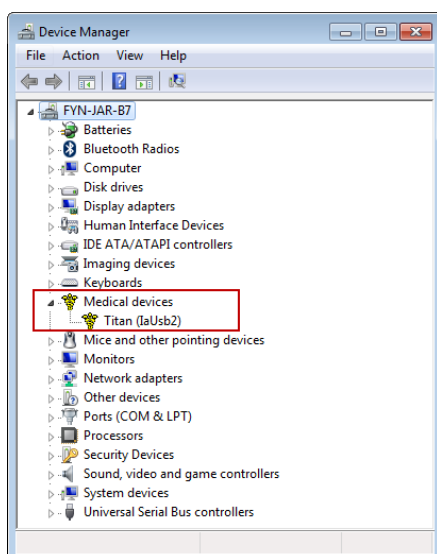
Device Manager

File Action View Help

FYN-JAR-B7
Batteries
Bluetooth Radios
Computer
Disk drives
Display adapters
Human Interface Devices
IDE ATA/ATAPI controllers
Imaging devices
Keyboards
Medical devices
Titan (IaUsb2)
Mice and other pointing devices
Monitors
Network adapters
Other devices
Ports (COM & LPT)
Processors
Security Devices
Sound, video and game controllers
System devices
Universal Serial Bus controllers